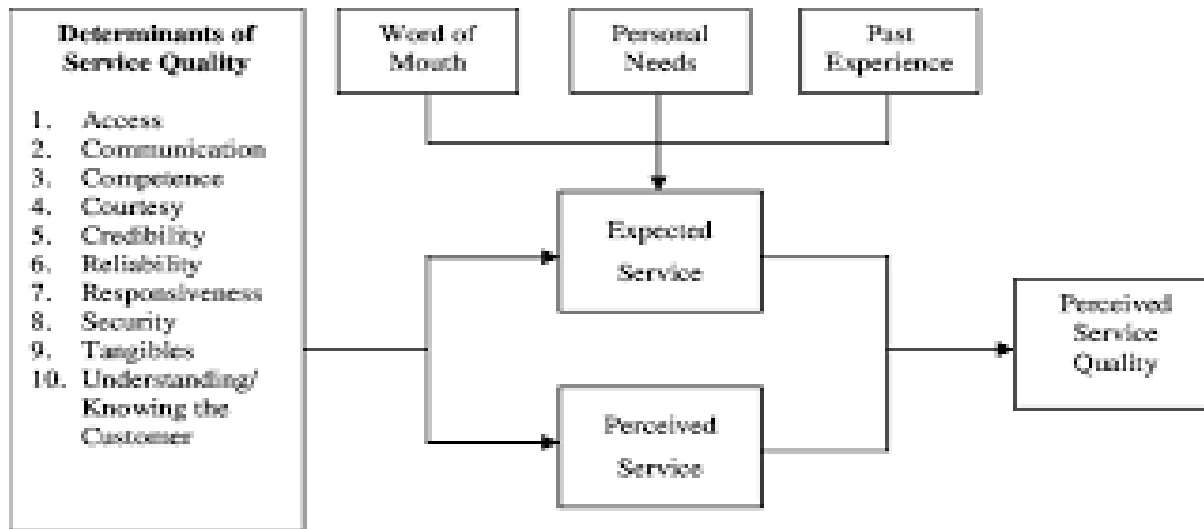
Determinants of Service Quality

1. Access
2. Communication
3. Competence
4. Courtesy
5. Credibility
6. Reliability
7. Responsiveness
8. Security
9. Tangibles
10. Understanding/ Knowing the Customer

Word of Mouth

Personal Needs

Past Experience

Expected Service

Perceived Service

Perceived Service Quality